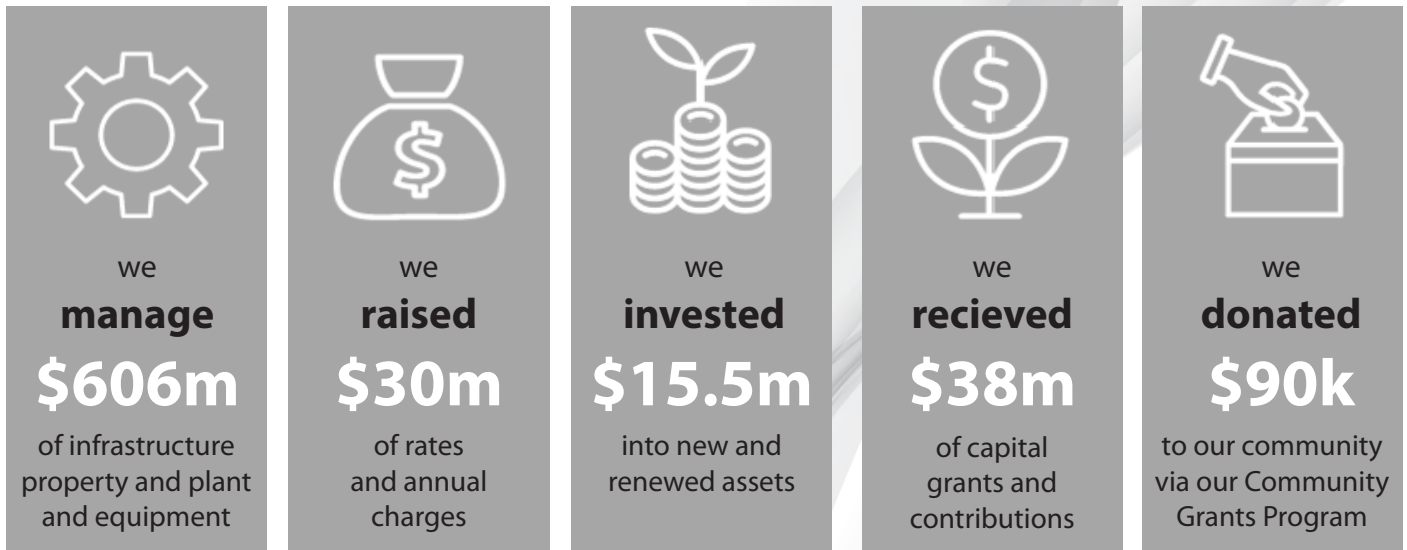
we
**manage**
**\$606m**
of infrastructure property and plant and equipment

we
**raised**
**\$30m**
of rates and annual charges

we
**invested**
**\$15.5m**
into new and renewed assets

we
**recieved**
**\$38m**
of capital grants and contributions

we
**donated**
**\$90k**
to our community via our Community Grants Program